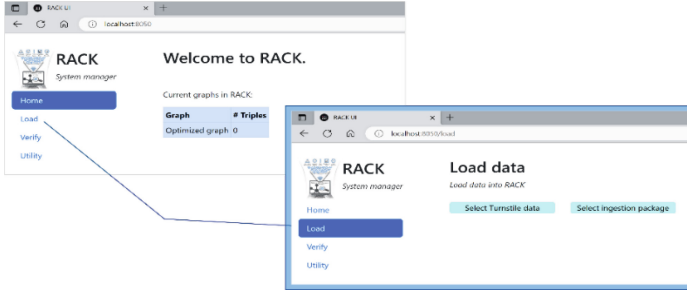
RACK UI ×
+
localhost:8050

RACK
System manager

Home
Load
Verify
Utility

Welcome to RACK.

Current graphs in RACK:

| Graph | # Triples |
|---|---|
| Optimized graph | 0 |

RACK UI ×
+
localhost:8050/load

ASSERT
RACK
System manager

Home
Load
Verify
Utility

Load data

Load data into RACK

Select Turnstile data
Select ingestion package